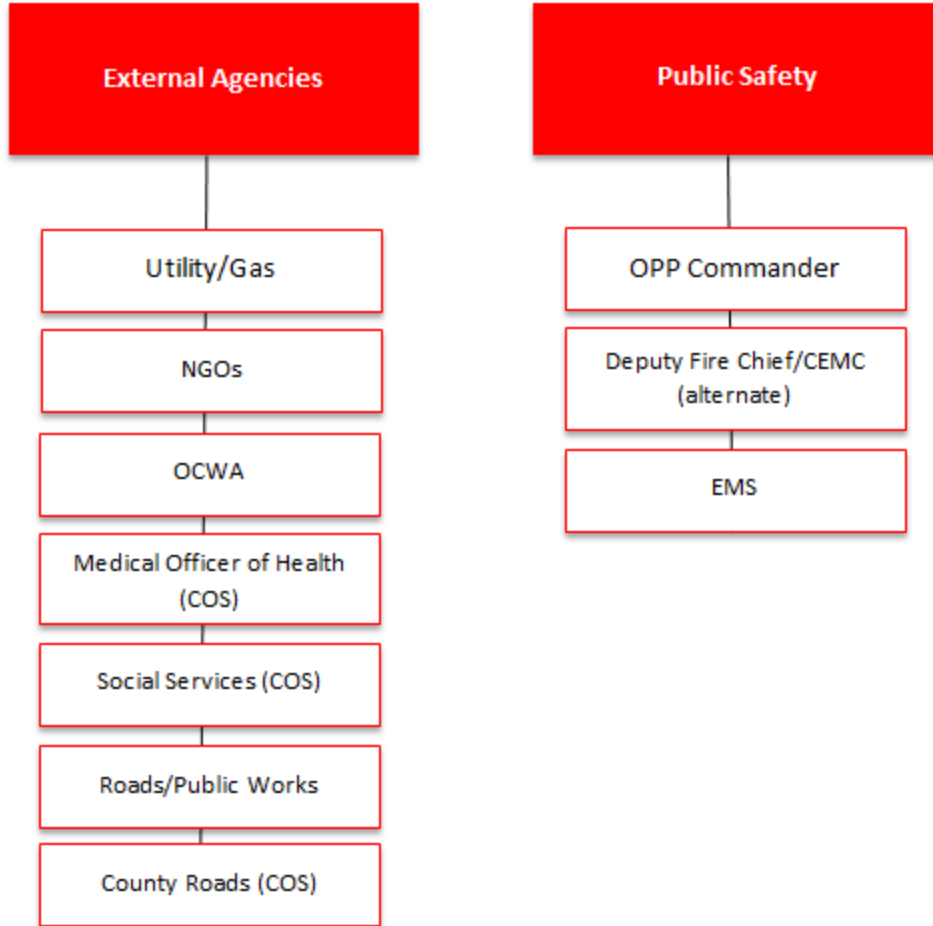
External Agencies

Utility/Gas

NGOs

OCWA

Medical Officer of Health (COS)

Social Services (COS)

Roads/Public Works

County Roads (COS)

Public Safety

OPP Commander

Deputy Fire Chief/CEMC (alternate)

EMS